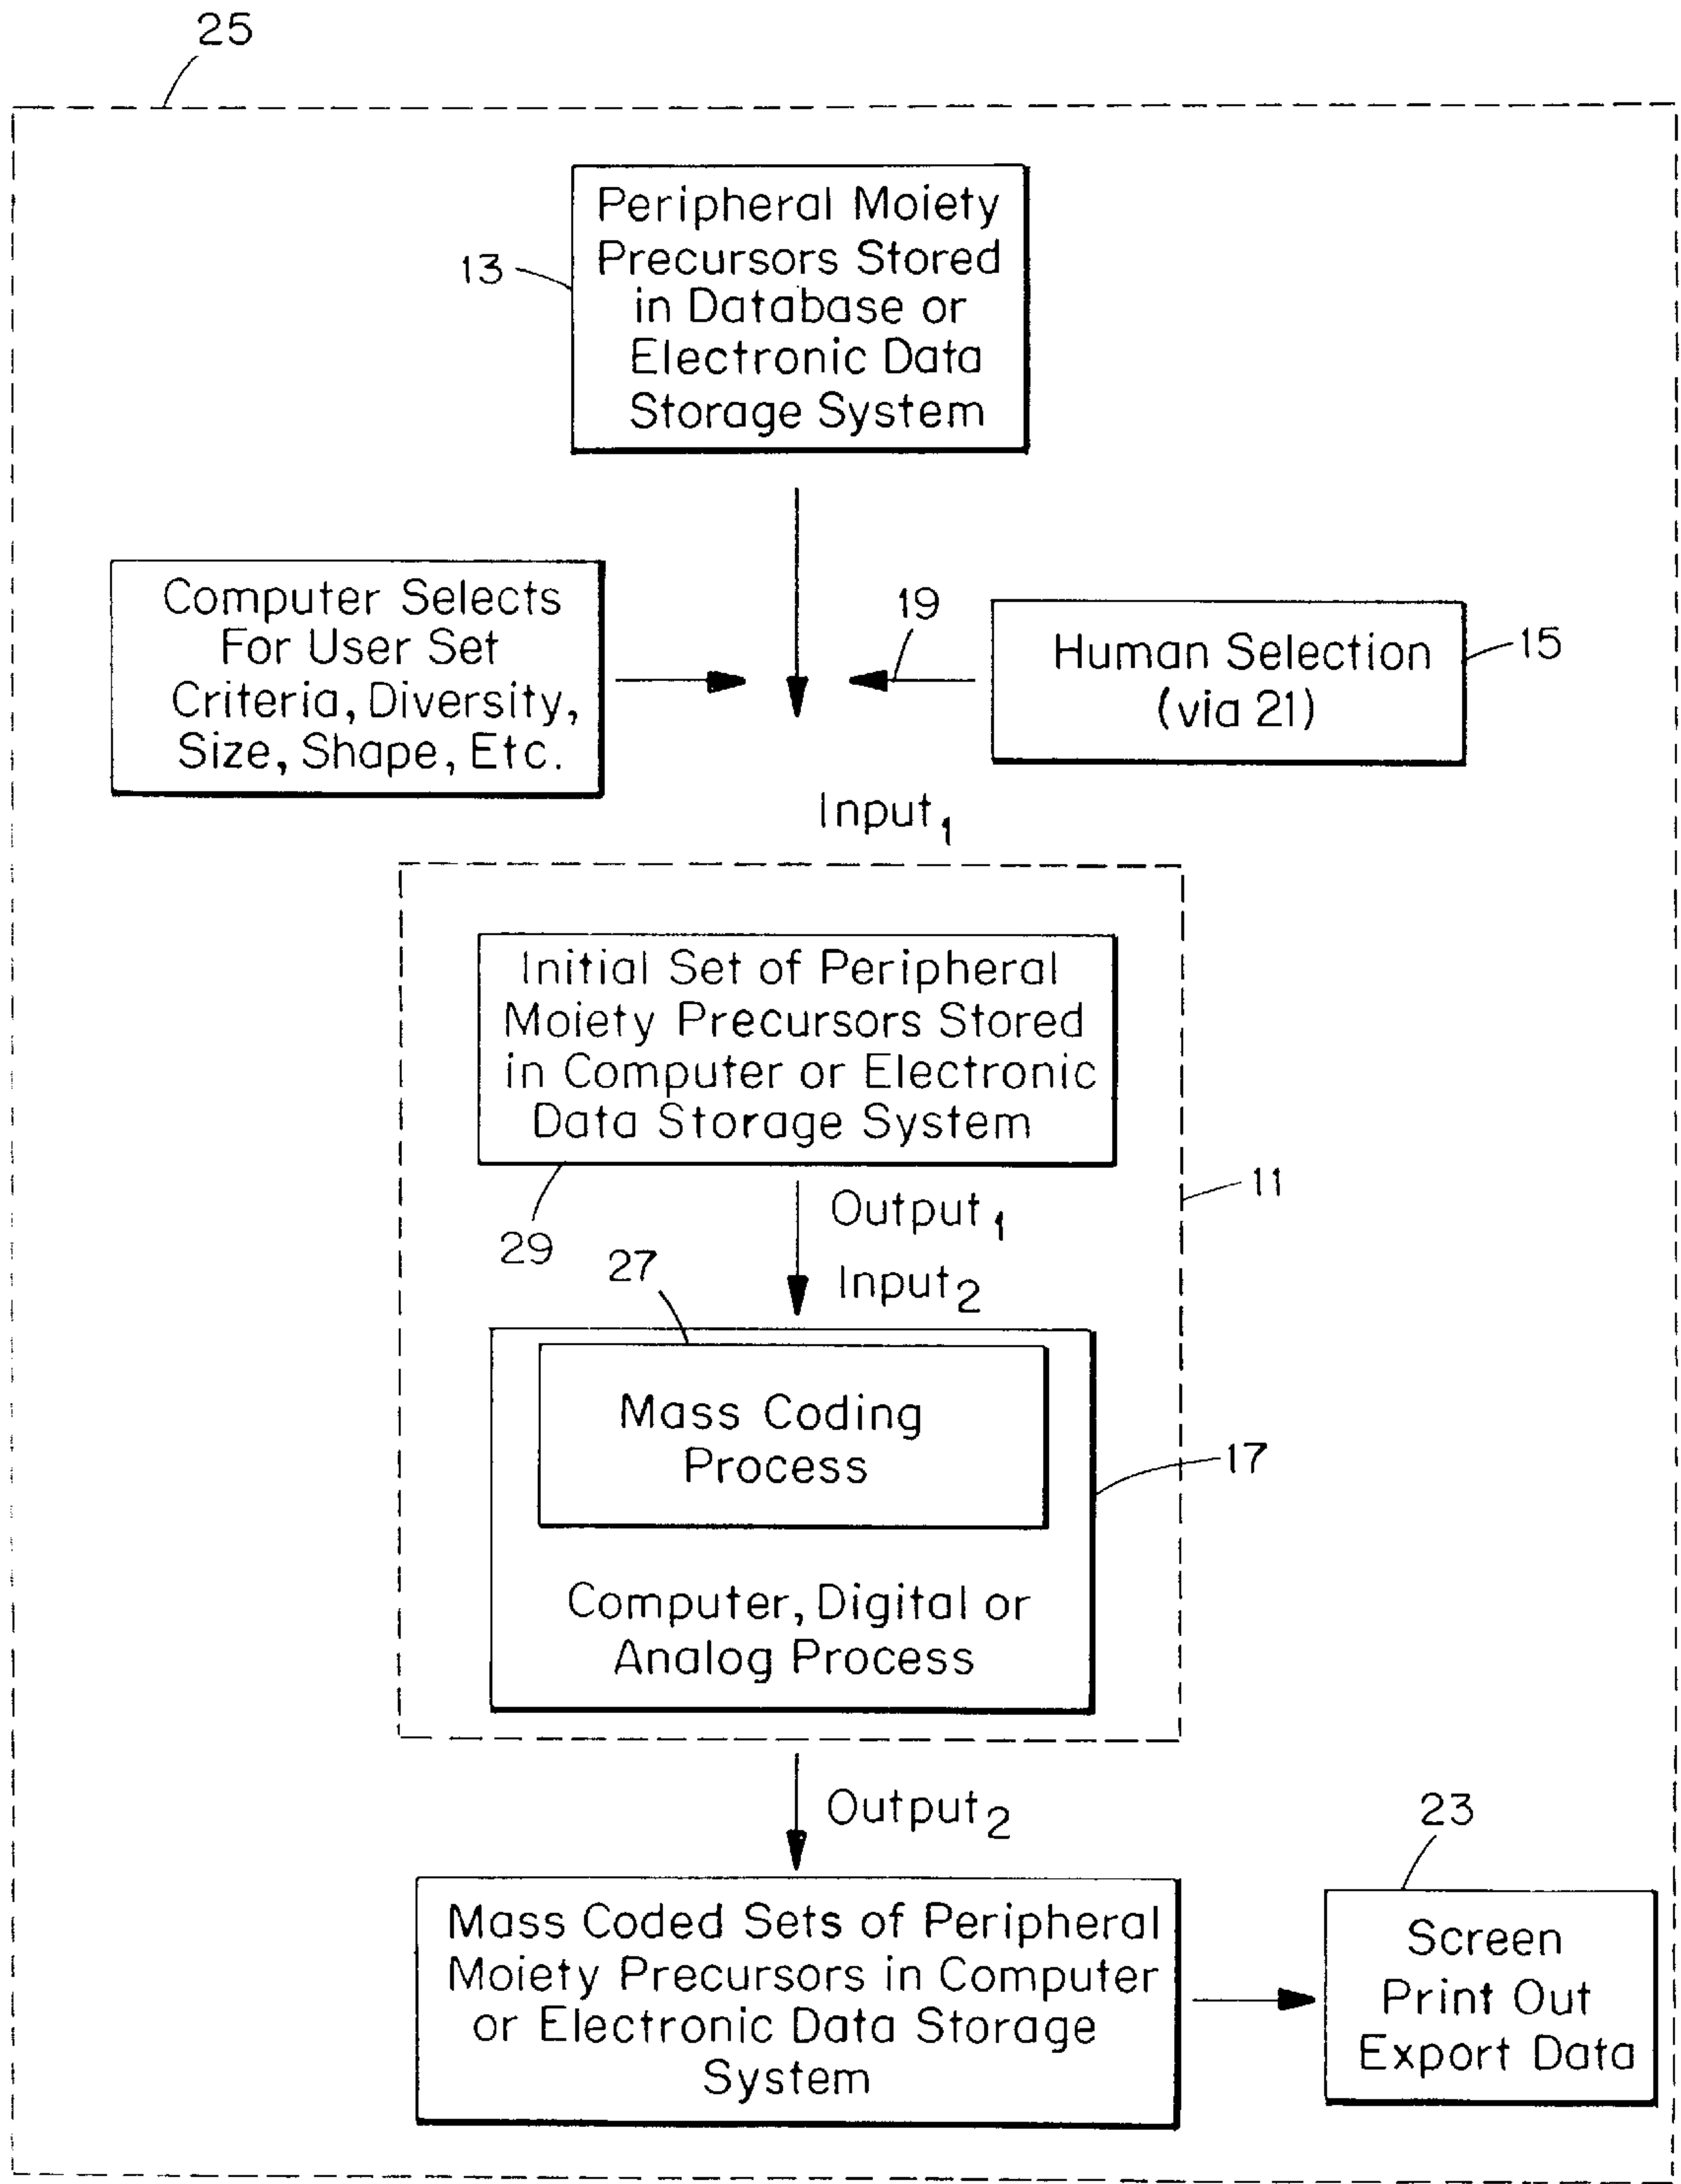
25

13

Peripheral Moiety Precursors Stored in Database or Electronic Data Storage System

Computer Selects For User Set Criteria, Diversity, Size, Shape, Etc.

19

Human Selection (via 21)

15

Input$_1$

Initial Set of Peripheral Moiety Precursors Stored in Computer or Electronic Data Storage System

29

Output$_1$

11

27

Input$_2$

Mass Coding Process

17

Computer, Digital or Analog Process

Output$_2$

23

Mass Coded Sets of Peripheral Moiety Precursors in Computer or Electronic Data Storage System

Screen Print Out Export Data